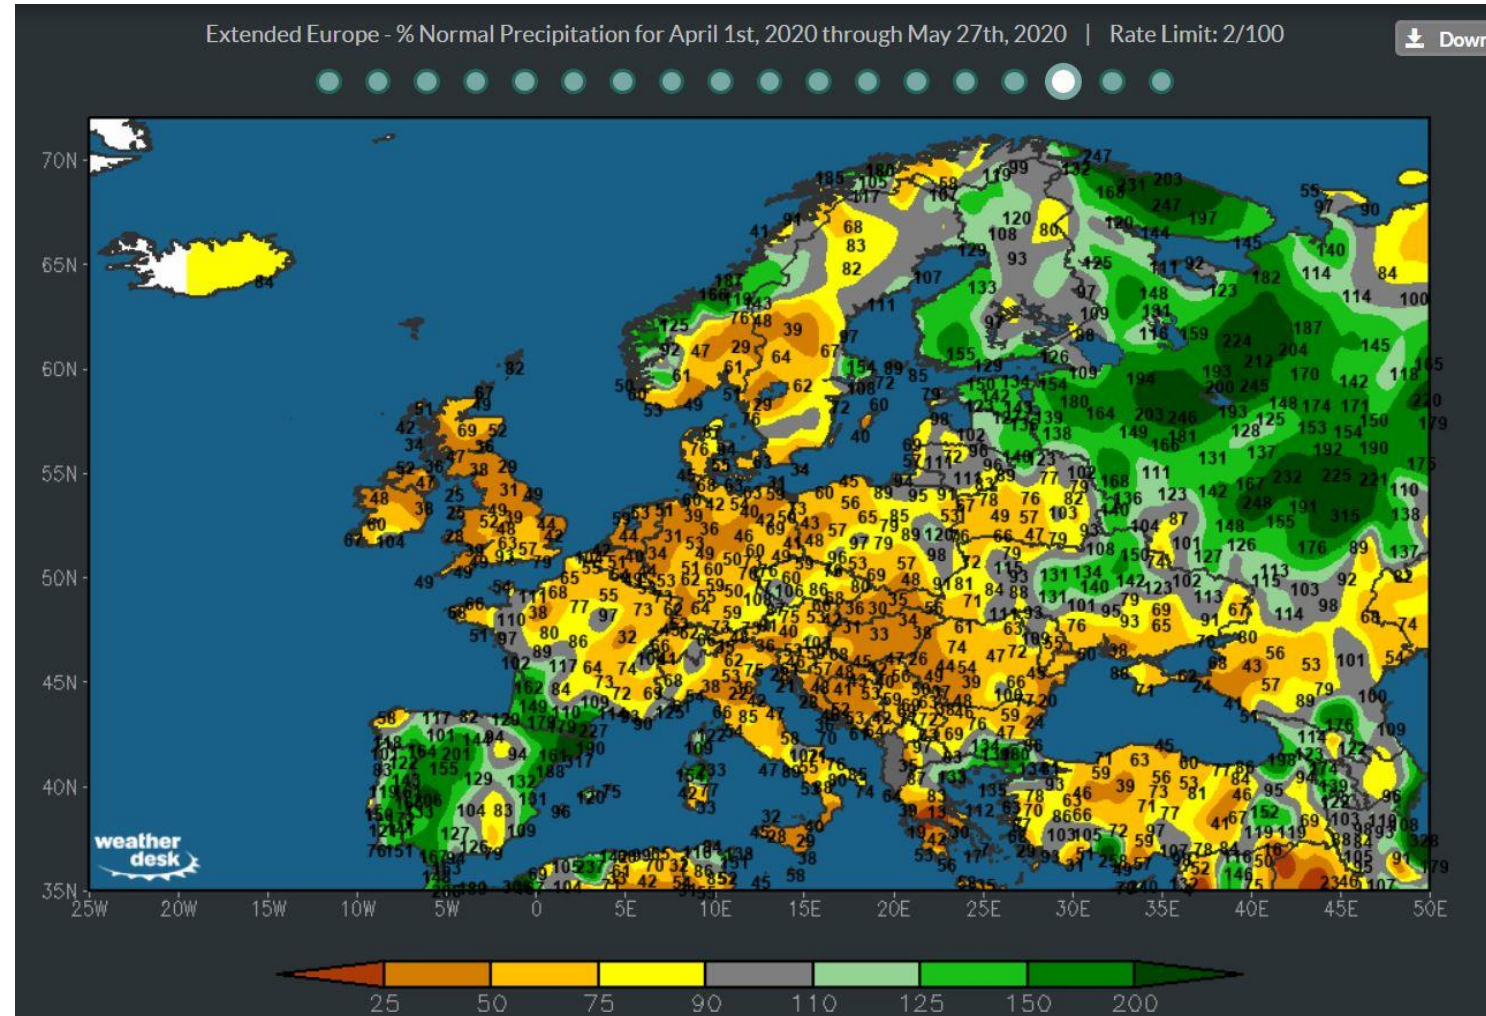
Extended Europe - % Normal Precipitation for April 1st, 2020 through May 27th, 2020 | Rate Limit: 2/100

Dowr

70N
65N
60N
55N
50N
45N
40N
35N

25W 20W 15W 10W 5W 0 5E 10E 15E 20E 25E 30E 35E 40E 45E 50E

weather desk

25 50 75 90 110 125 150 200